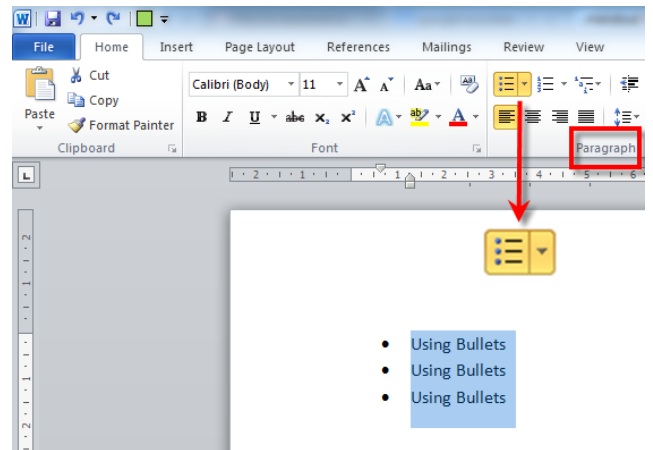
File Home Insert Page Layout References Mailings Review View

Paste
Cut
Copy
Format Painter
Clipboard

Calibri (Body) 11
B I U abe $x_2$ $x^2$
Font

Paragraph

· 2 · 1 · 1 · 1 · 2 · 3 · 4 · 5 · 6

- Using Bullets
- Using Bullets
- Using Bullets